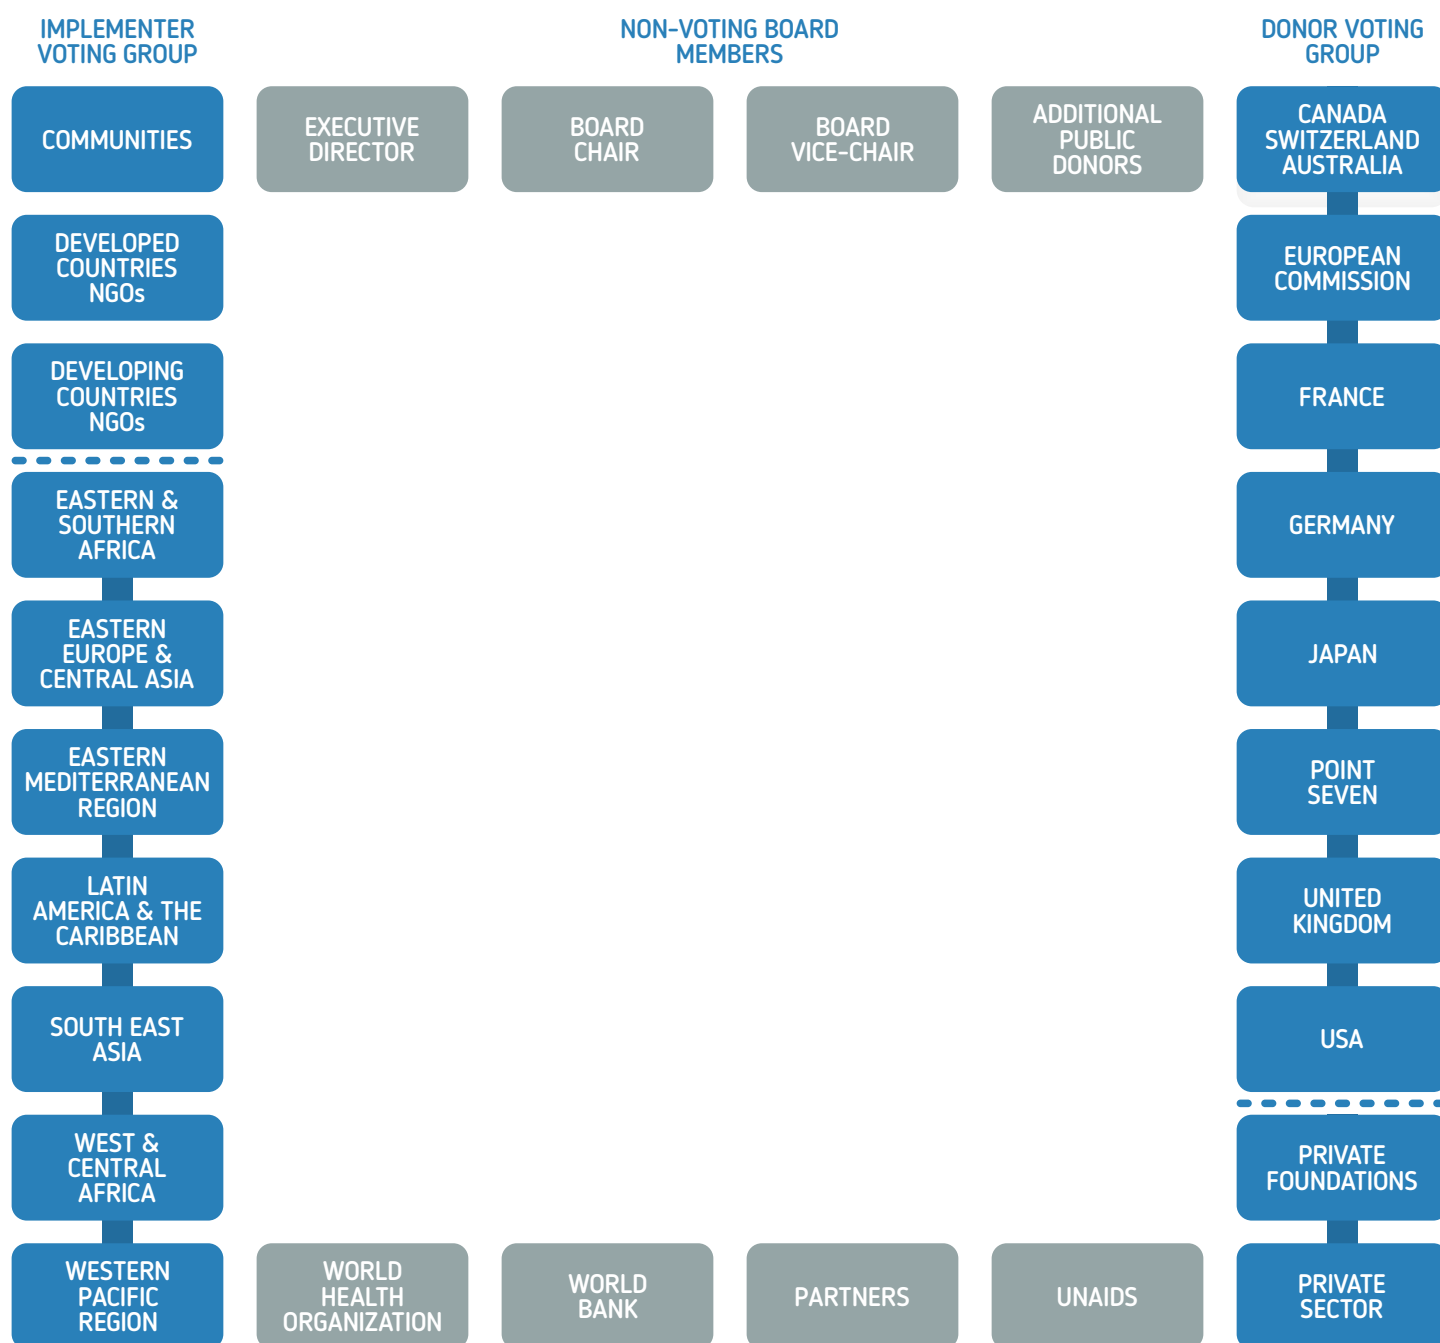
IMPLEMENTER VOTING GROUP

NON-VOTING BOARD MEMBERS

DONOR VOTING GROUP

COMMUNITIES

EXECUTIVE DIRECTOR

BOARD CHAIR

BOARD VICE-CHAIR

ADDITIONAL PUBLIC DONORS

CANADA SWITZERLAND AUSTRALIA

DEVELOPED COUNTRIES NGOs

EUROPEAN COMMISSION

DEVELOPING COUNTRIES NGOs

FRANCE

EASTERN & SOUTHERN AFRICA

GERMANY

EASTERN EUROPE & CENTRAL ASIA

JAPAN

EASTERN MEDITERRANEAN REGION

POINT SEVEN

LATIN AMERICA & THE CARIBBEAN

UNITED KINGDOM

SOUTH EAST ASIA

USA

WEST & CENTRAL AFRICA

PRIVATE FOUNDATIONS

WESTERN PACIFIC REGION

WORLD HEALTH ORGANIZATION

WORLD BANK

PARTNERS

UNAIDS

PRIVATE SECTOR